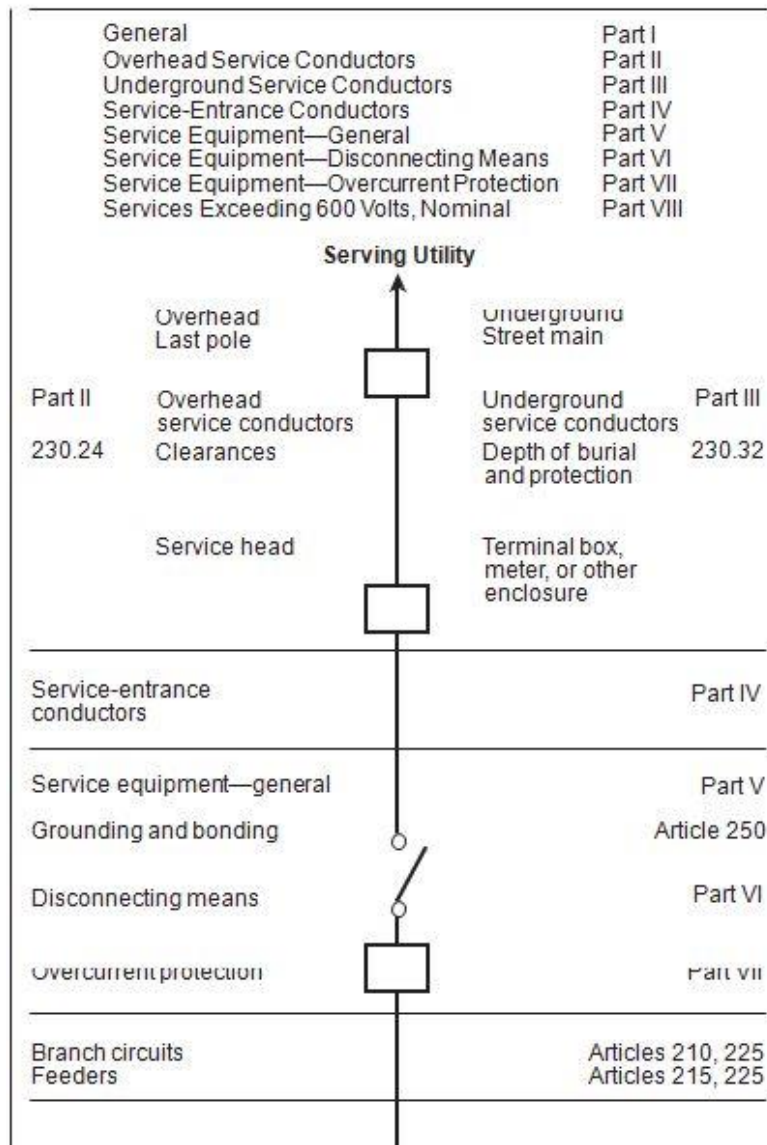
| | |
|---|---|
| General | Part I |
| Overhead Service Conductors | Part II |
| Underground Service Conductors | Part III |
| Service-Entrance Conductors | Part IV |
| Service Equipment—General | Part V |
| Service Equipment—Disconnecting Means | Part VI |
| Service Equipment—Overcurrent Protection | Part VII |
| Services Exceeding 600 Volts, Nominal | Part VIII |

Serving Utility

Overhead
Last pole

Underground
Street main

Part II

Overhead
service conductors

Underground
service conductors

Part III

230.24

Clearances

Depth of burial
and protection

230.32

Service head

Terminal box,
meter, or other
enclosure

Service-entrance conductors

Part IV

Service equipment—general

Part V

Grounding and bonding

Article 250

Disconnecting means

Part VI

Overcurrent protection

Part VII

Branch circuits

Articles 210, 225

Feeders

Articles 215, 225